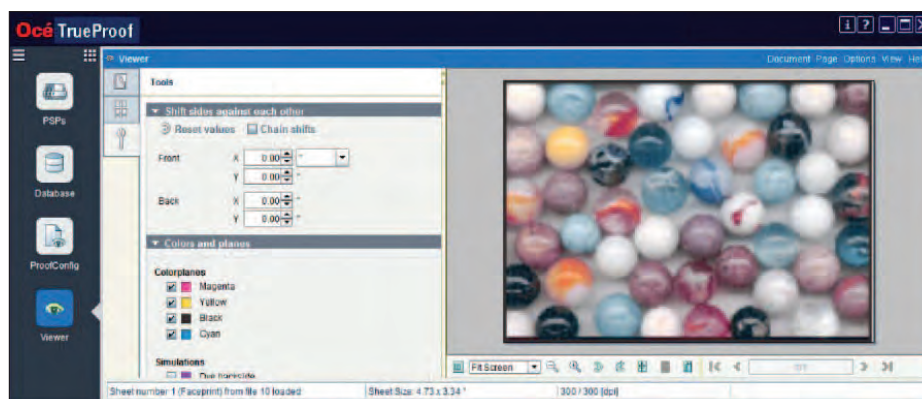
Océ TrueProof

Viewer

Document Page Options View He

PSPs

Database

ProofConfig

Viewer

Tools

Shift sides against each other

Reset values Chain shifts

Front X 0.00 "

Y 0.00 "

Back X 0.00 "

Y 0.00 "

Colors and planes

Colorplanes

Magenta

Yellow

Black

Cyan

Simulations

Fit Screen

Sheet number 1 (Faceprint) from file 10 loaded

Sheet Size: 4.73 x 3.34 "

300 / 300 [dpi]